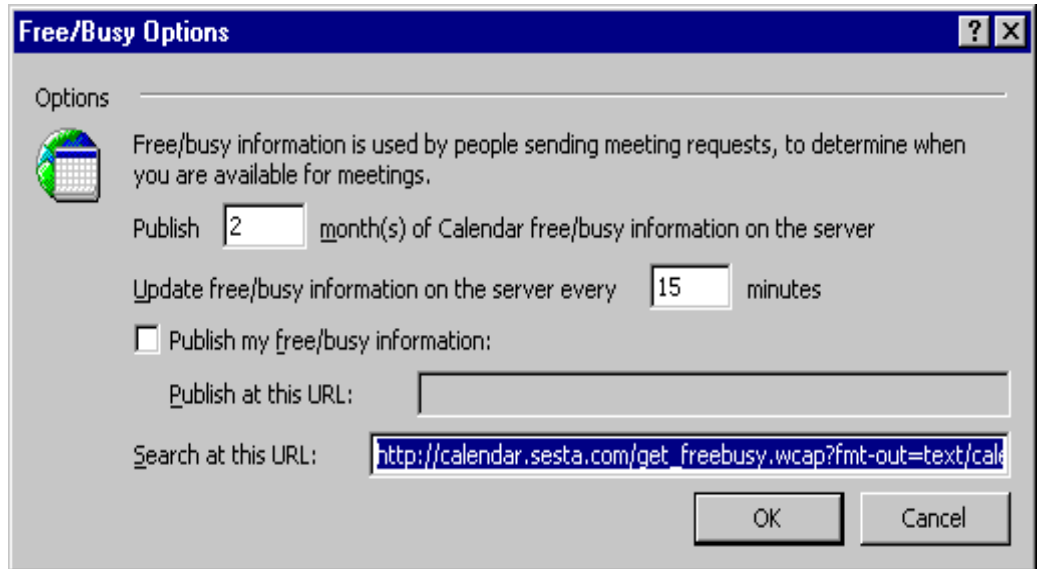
Free/Busy Options

?

Options

Free/busy information is used by people sending meeting requests, to determine when you are available for meetings.

Publish 2 month(s) of Calendar free/busy information on the server

Update free/busy information on the server every 15 minutes

Publish my free/busy information:

Publish at this URL:

Search at this URL: http://calendar.sesta.com/get_freebusy.wcap?fmt-out=text/cale

OK

Cancel